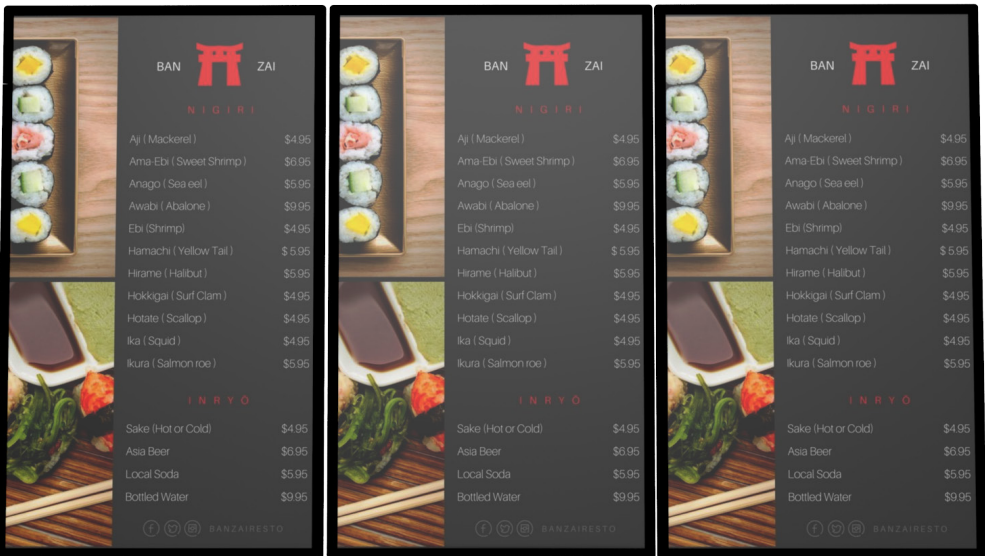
BAN ZAI

NIGIRI

Aji ( Mackerel ) $4.95
Ama-Ebi ( Sweet Shrimp ) $6.95
Anago ( Sea eel ) $5.95
Awabi ( Abalone ) $9.95
Ebi (Shrimp) $4.95
Hamachi ( Yellow Tail ) $ 5.95
Hirame ( Halibut ) $5.95
Hokkigai ( Surf Clam ) $4.95
Hotate ( Scallop ) $4.95
Ika ( Squid ) $4.95
Ikura ( Salmon roe ) $5.95

INRYO

Sake (Hot or Cold) $4.95
Asia Beer $6.95
Local Soda $5.95
Bottled Water $9.95

BANZAIRESTO

BAN ZAI

NIGIRI

Aji ( Mackerel ) $4.95
Ama-Ebi ( Sweet Shrimp ) $6.95
Anago ( Sea eel ) $5.95
Awabi ( Abalone ) $9.95
Ebi (Shrimp) $4.95
Hamachi ( Yellow Tail ) $ 5.95
Hirame ( Halibut ) $5.95
Hokkigai ( Surf Clam ) $4.95
Hotate ( Scallop ) $4.95
Ika ( Squid ) $4.95
Ikura ( Salmon roe ) $5.95

INRYO

Sake (Hot or Cold) $4.95
Asia Beer $6.95
Local Soda $5.95
Bottled Water $9.95

BANZAIRESTO

BAN ZAI

NIGIRI

Aji ( Mackerel ) $4.95
Ama-Ebi ( Sweet Shrimp ) $6.95
Anago ( Sea eel ) $5.95
Awabi ( Abalone ) $9.95
Ebi (Shrimp) $4.95
Hamachi ( Yellow Tail ) $ 5.95
Hirame ( Halibut ) $5.95
Hokkigai ( Surf Clam ) $4.95
Hotate ( Scallop ) $4.95
Ika ( Squid ) $4.95
Ikura ( Salmon roe ) $5.95

INRYO

Sake (Hot or Cold) $4.95
Asia Beer $6.95
Local Soda $5.95
Bottled Water $9.95

BANZAIRESTO